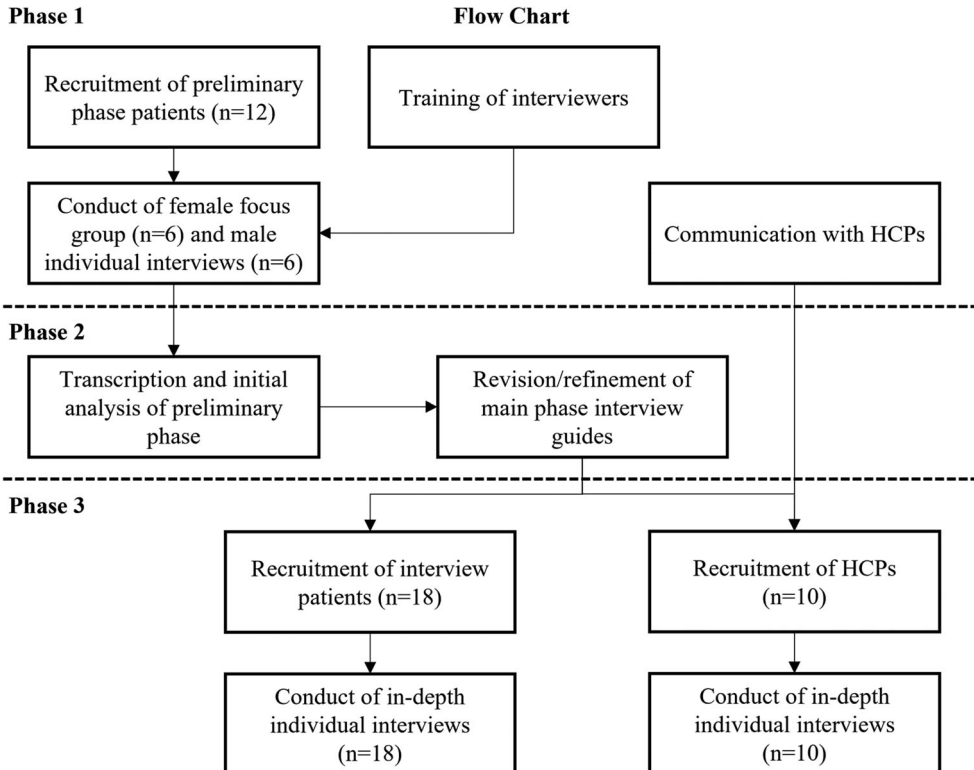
Phase 1

Flow Chart

Recruitment of preliminary phase patients (n=12)

Training of interviewers

Conduct of female focus group (n=6) and male individual interviews (n=6)

Communication with HCPs

Phase 2

Transcription and initial analysis of preliminary phase

Revision/refinement of main phase interview guides

Phase 3

Recruitment of interview patients (n=18)

Recruitment of HCPs (n=10)

Conduct of in-depth individual interviews (n=18)

Conduct of in-depth individual interviews (n=10)